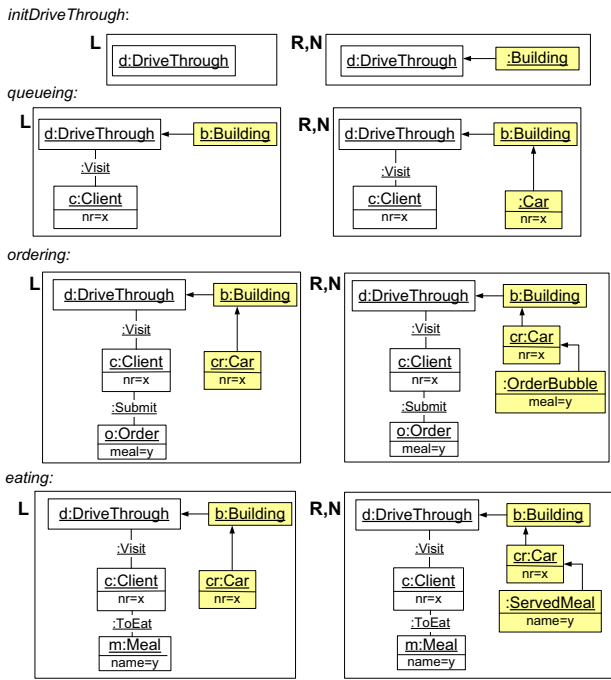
initDriveThrough:

L
d:DriveThrough

R,N
d:DriveThrough
:Building

queueing:

L
d:DriveThrough
b:Building
:Visit
c:Client
nr=x

R,N
d:DriveThrough
b:Building
:Visit
c:Client
nr=x
:Car
nr=x

ordering:

L
d:DriveThrough
b:Building
:Visit
c:Client
nr=x
cr:Car
nr=x
:Submit
o:Order
meal=y

R,N
d:DriveThrough
b:Building
:Visit
cr:Car
nr=x
c:Client
nr=x
:OrderBubble
meal=y
:Submit
o:Order
meal=y

eating:

L
d:DriveThrough
b:Building
:Visit
c:Client
nr=x
cr:Car
nr=x
:ToEat
m:Meal
name=y

R,N
d:DriveThrough
b:Building
:Visit
cr:Car
nr=x
c:Client
nr=x
:ServedMeal
name=y
:ToEat
m:Meal
name=y